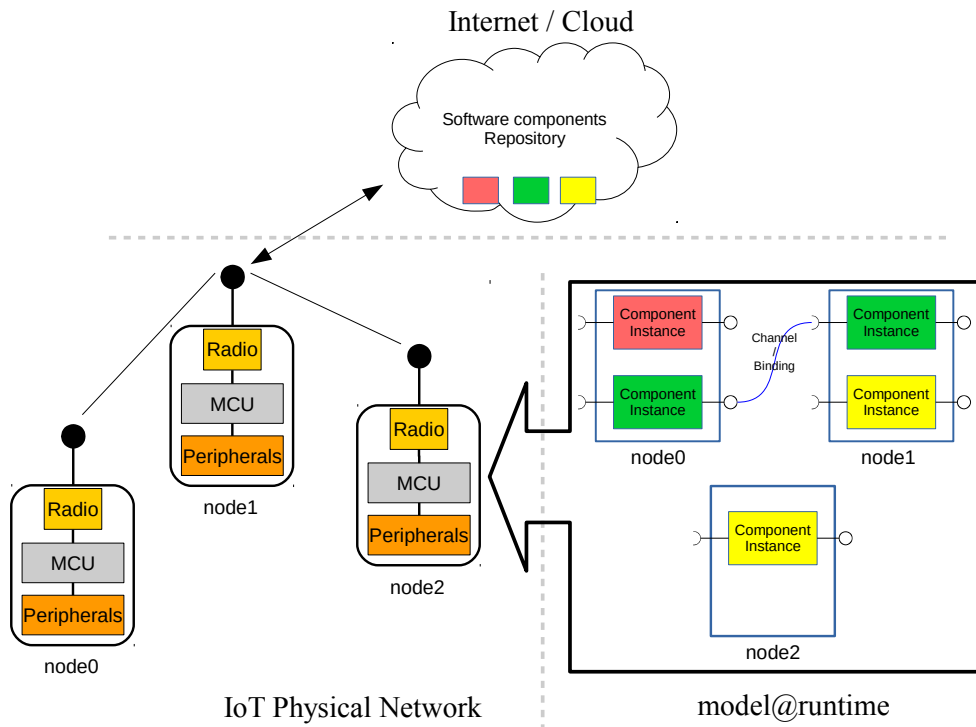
Internet / Cloud

Software components Repository

Radio
MCU
Peripherals
node1

Radio
MCU
Peripherals
node2

Radio
MCU
Peripherals
node0

Component Instance
Component Instance
node0

Channel
Binding

Component Instance
Component Instance
node1

Component Instance
node2

IoT Physical Network

model@runtime